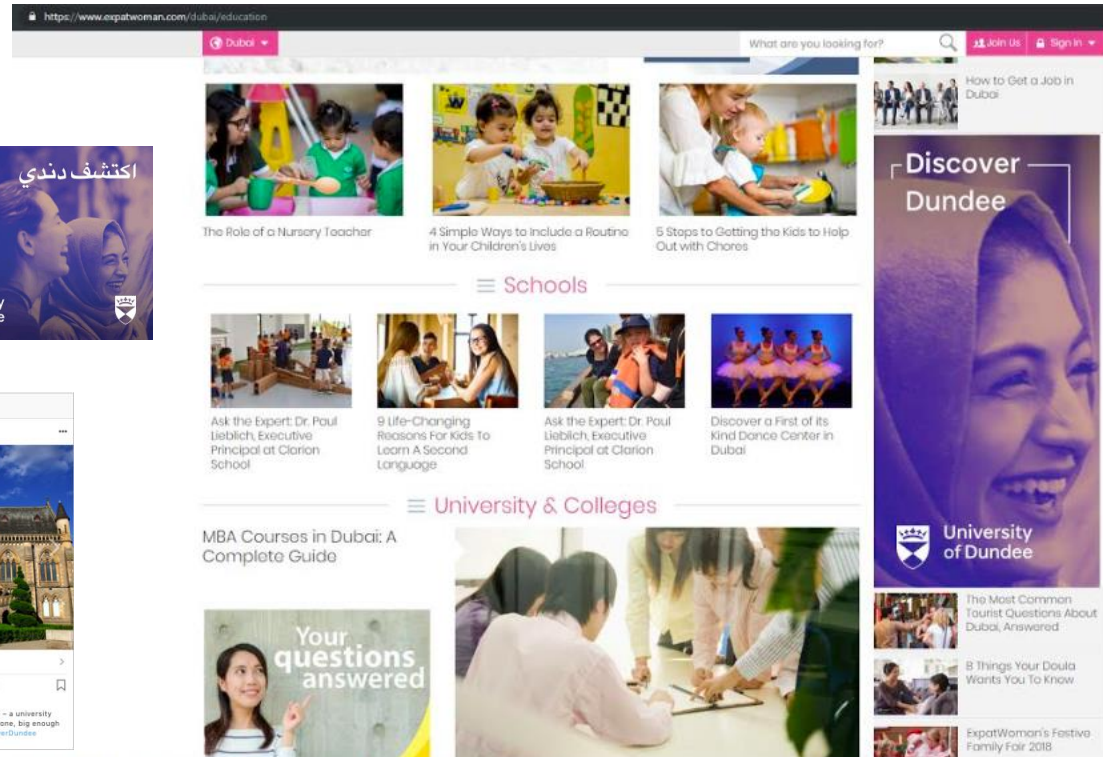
https://www.expatwoman.com/dubai/education

Dubai

What are you looking for?

Join Us

Sign in

How to Get a Job in Dubai

اكتشف دندي

y
e

The Role of a Nursery Teacher

4 Simple Ways to Include a Routine in Your Children's Lives

5 Steps to Getting the Kids to Help Out with Chores

Schools

Ask the Expert: Dr. Paul Lieblich, Executive Principal at Clarion School

9 Life-Changing Reasons For Kids To Learn A Second Language

Ask the Expert: Dr. Paul Lieblich, Executive Principal at Clarion School

Discover a First of its Kind Dance Center in Dubai

University & Colleges

MBA Courses in Dubai: A Complete Guide

Your questions answered

Discover Dundee

University of Dundee

The Most Common Tourist Questions About Dubai, Answered

8 Things Your Doula Wants You To Know

ExpatWoman's Festive Family Fair 2018

– a university
one, big enough
erDundee